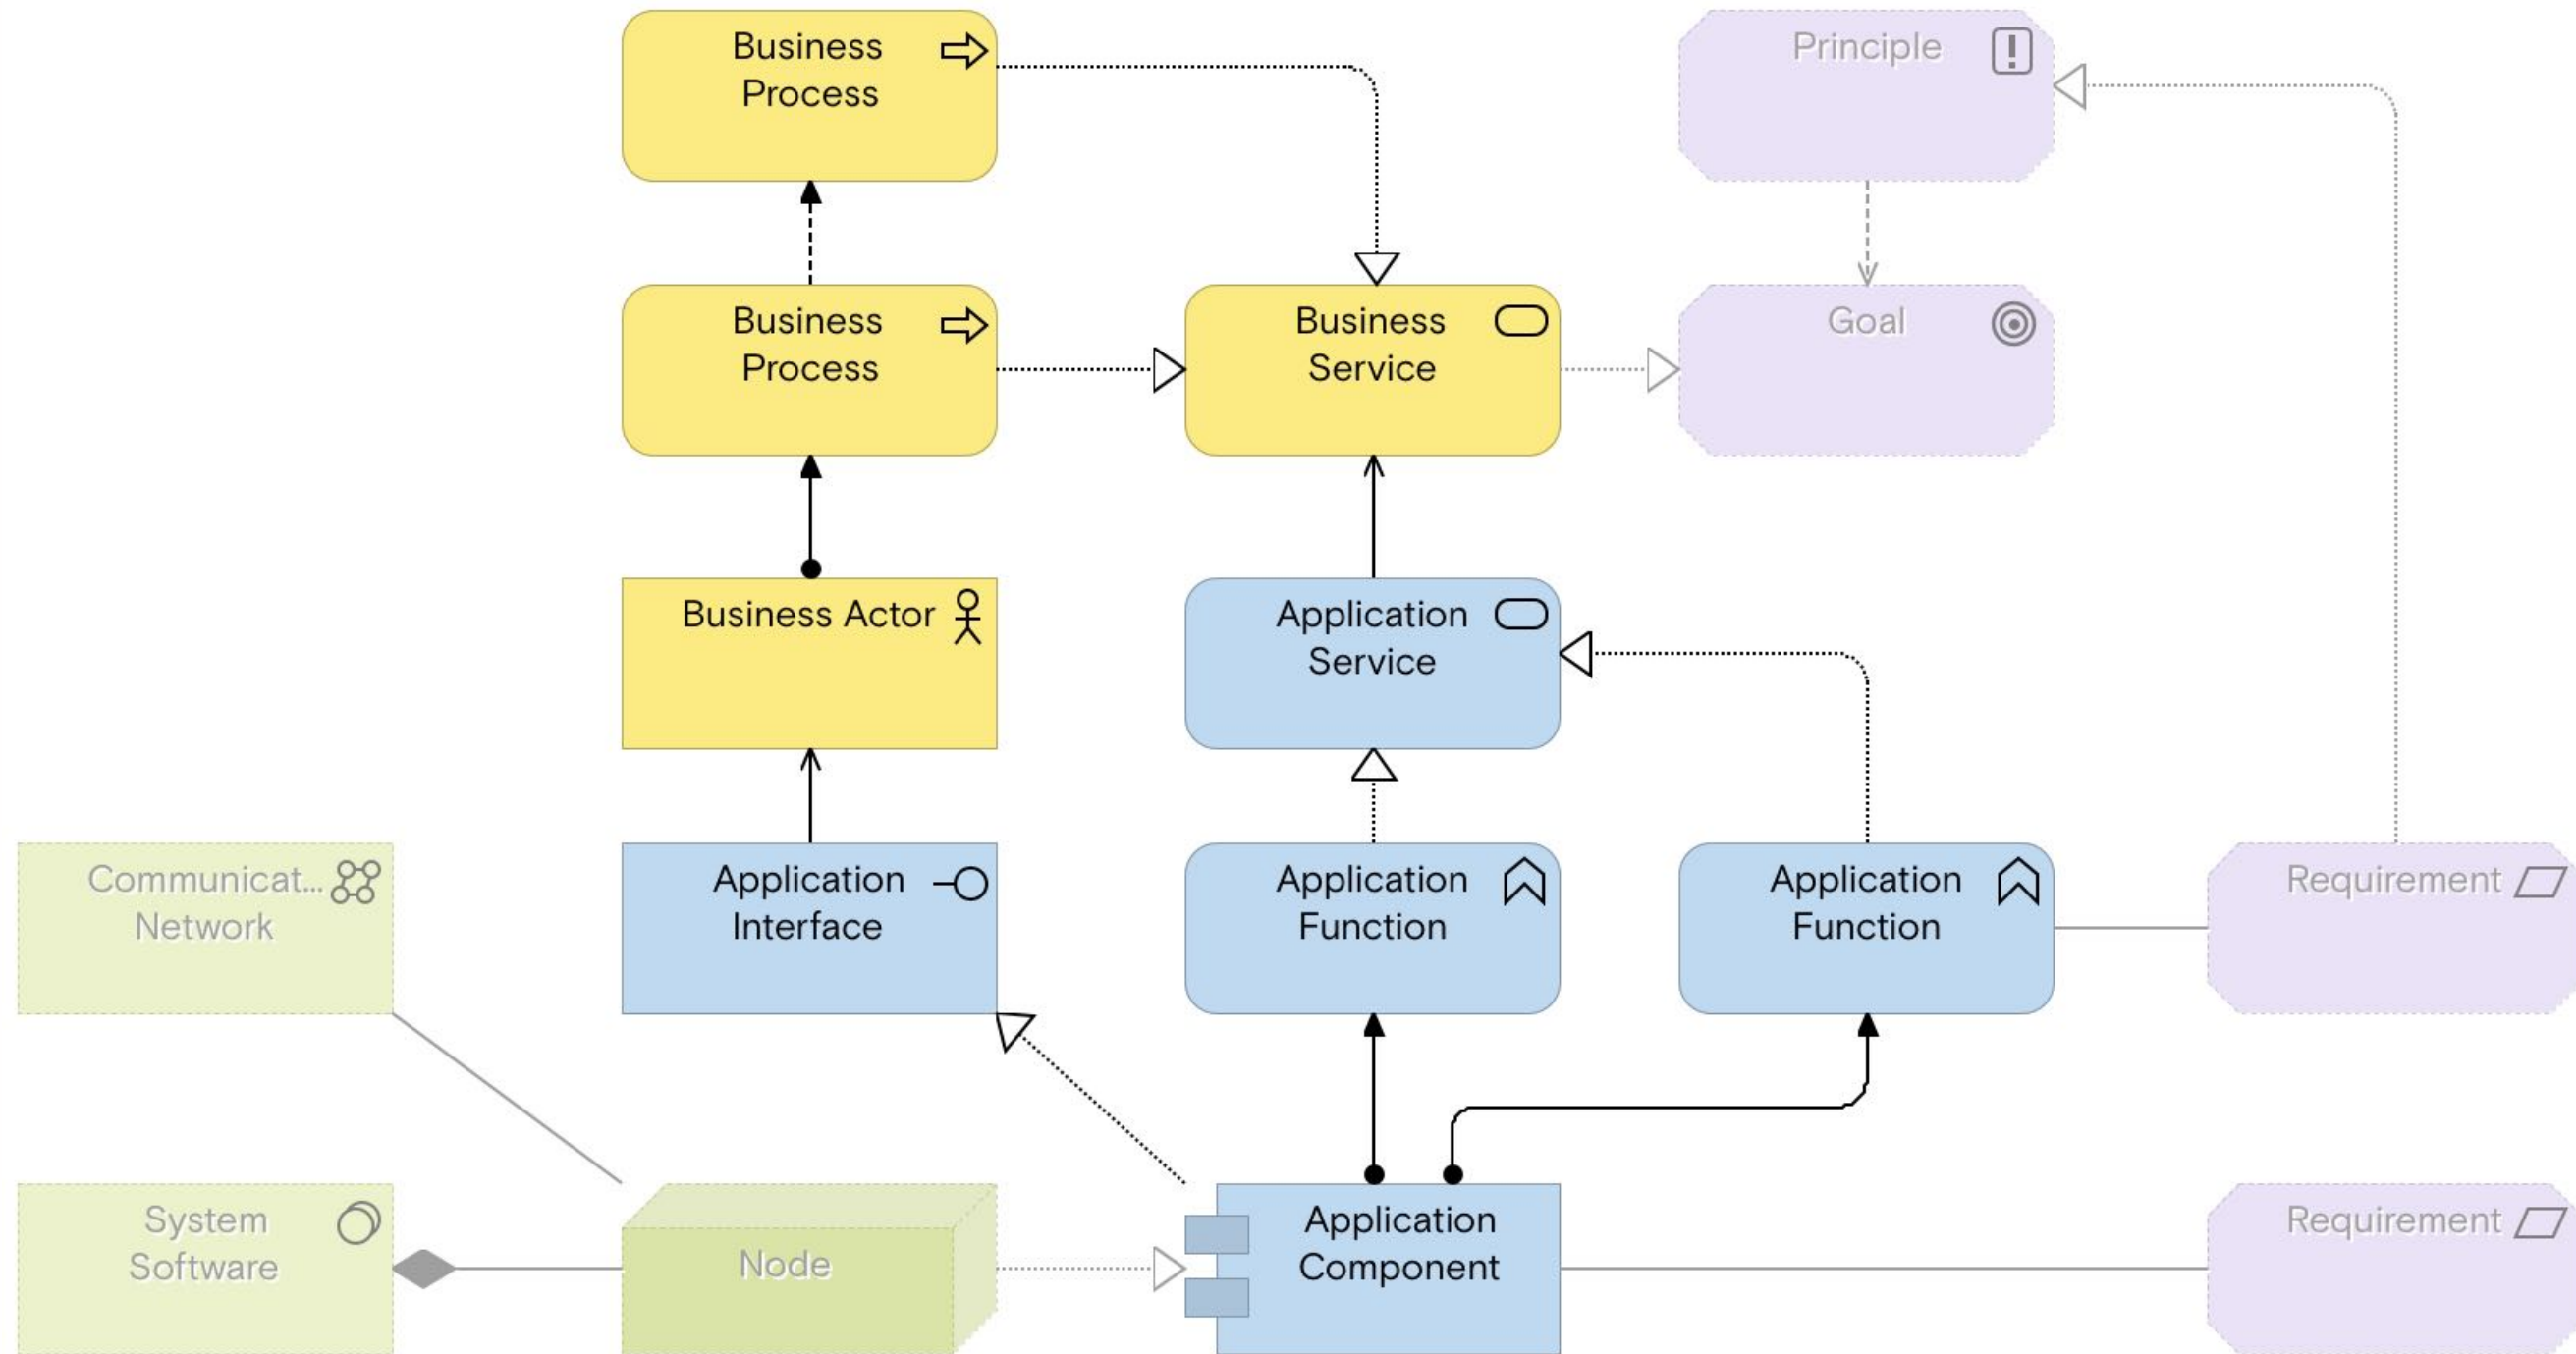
Business Process

Principle

Business Process

Business Service

Goal

Business Actor

Application Service

Communicat... Network

Application Interface

Application Function

Application Function

Requirement

System Software

Node

Application Component

Requirement